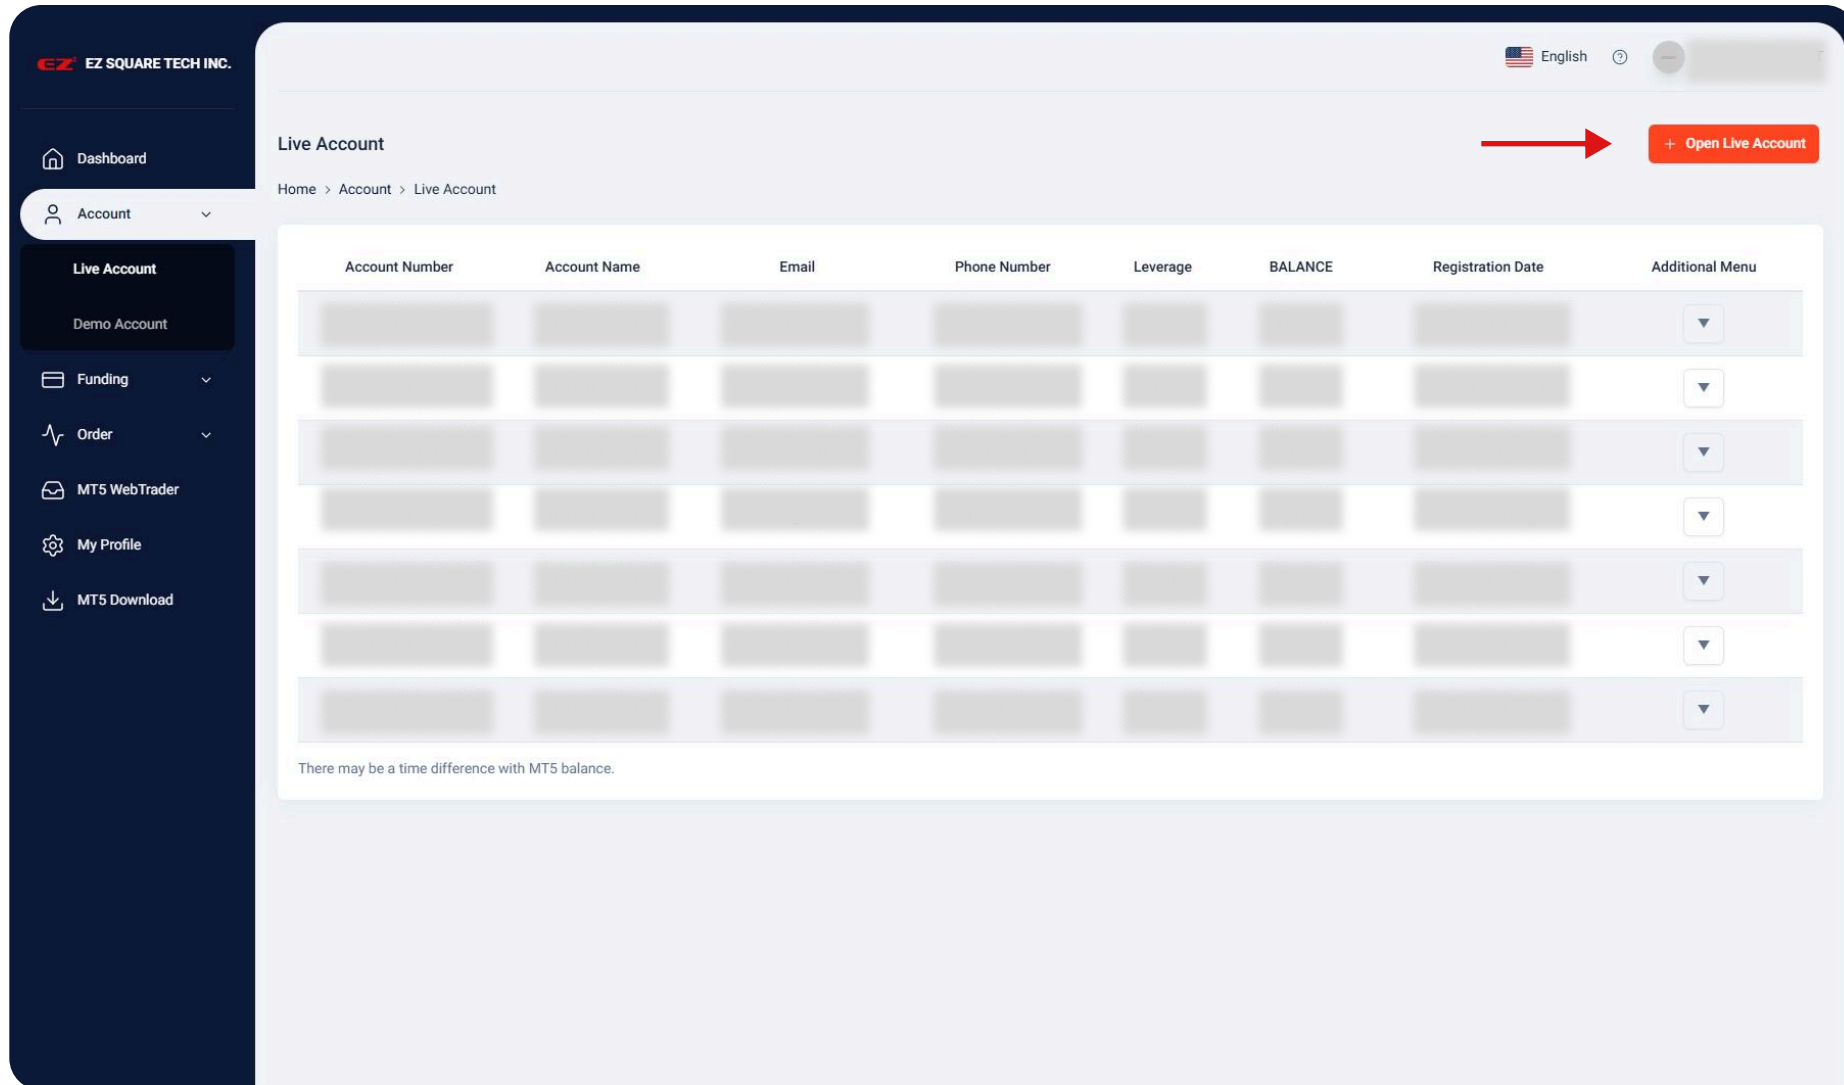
EZ EZ SQUARE TECH INC.

Dashboard
Account
Live Account
Demo Account
Funding
Order
MT5 WebTrader
My Profile
MT5 Download

English

Live Account

+ Open Live Account

Home > Account > Live Account

| Account Number | Account Name | Email | Phone Number | Leverage | BALANCE | Registration Date | Additional Menu |
|---|---|---|---|---|---|---|---|
| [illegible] | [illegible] | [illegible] | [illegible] | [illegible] | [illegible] | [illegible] | ▼ |
| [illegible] | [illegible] | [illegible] | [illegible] | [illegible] | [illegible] | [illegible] | ▼ |
| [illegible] | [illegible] | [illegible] | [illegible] | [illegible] | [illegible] | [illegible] | ▼ |
| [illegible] | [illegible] | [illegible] | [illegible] | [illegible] | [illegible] | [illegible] | ▼ |
| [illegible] | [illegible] | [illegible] | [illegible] | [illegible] | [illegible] | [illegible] | ▼ |
| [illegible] | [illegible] | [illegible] | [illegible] | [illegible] | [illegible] | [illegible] | ▼ |
| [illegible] | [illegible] | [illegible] | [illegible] | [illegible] | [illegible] | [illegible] | ▼ |

There may be a time difference with MT5 balance.